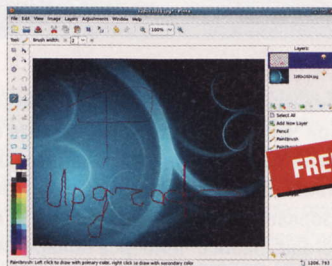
File Edit View Image Layers Adjustments Window Help

100%

Brush width:

Layers

Select All
Add New Layer
Pencil
Paintbrush

Upgrad

FREE

Paintbrush: Left click to draw with primary color, right click to draw with secondary color